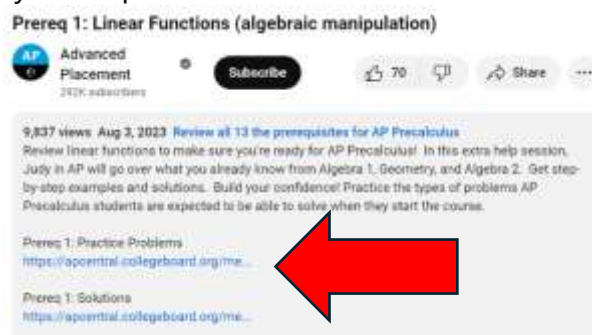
Prereq 1: Linear Functions (algebraic manipulation)

AP

Advanced Placement

292K subscribers

Subscribe

70

Share

...

9,837 views Aug 3, 2023 Review all 13 the prerequisites for AP Precalculus

Review linear functions to make sure you're ready for AP Precalculus! In this extra help session, Judy in AP will go over what you already know from Algebra 1, Geometry, and Algebra 2. Get step-by-step examples and solutions. Build your confidence! Practice the types of problems AP Precalculus students are expected to be able to solve when they start the course.

Prereq 1: Practice Problems
https://apcentral.collegeboard.org/me...

Prereq 1: Solutions
https://apcentral.collegeboard.org/me...